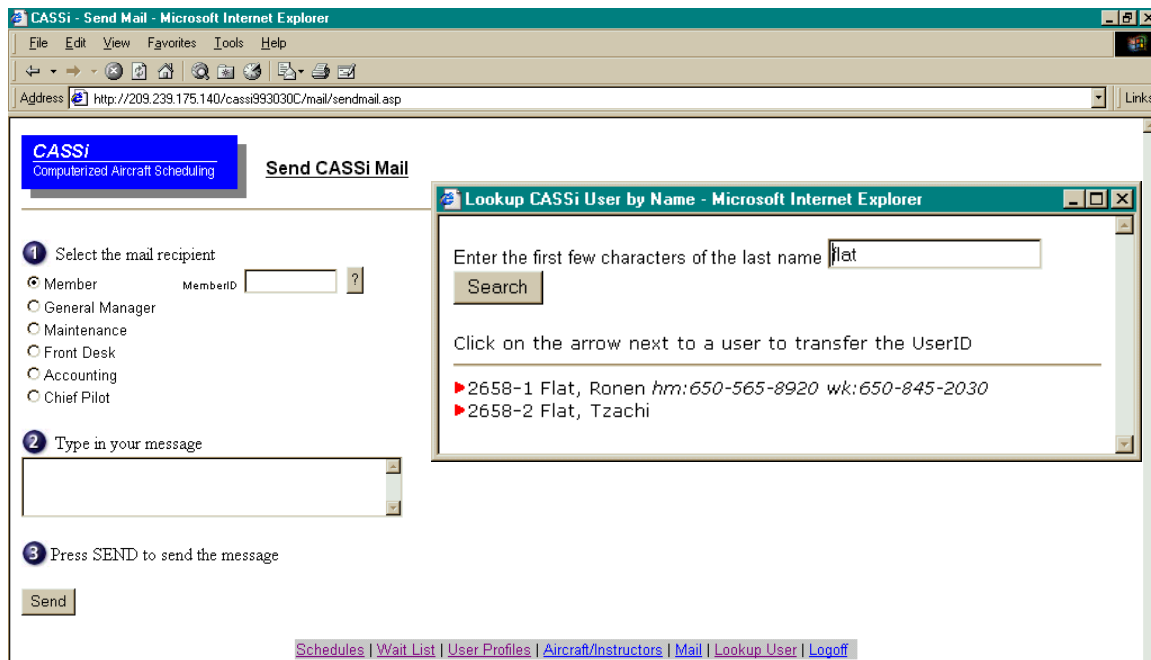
CASSi - Send Mail - Microsoft Internet Explorer

File Edit View Favorites Tools Help

Address http://209.239.175.140/cassi993030C/mail/sendmail.asp

Links

CASSi
Computerized Aircraft Scheduling

Send CASSi Mail

1 Select the mail recipient

Member MemberID ?
General Manager
Maintenance
Front Desk
Accounting
Chief Pilot

2 Type in your message

3 Press SEND to send the message

Send

Lookup CASSi User by Name - Microsoft Internet Explorer

Enter the first few characters of the last name flat

Search

Click on the arrow next to a user to transfer the UserID

2658-1 Flat, Ronen *hm:650-565-8920 wk:650-845-2030*
2658-2 Flat, Tzachi

Schedules | Wait List | User Profiles | Aircraft/Instructors | Mail | Lookup User | Logoff